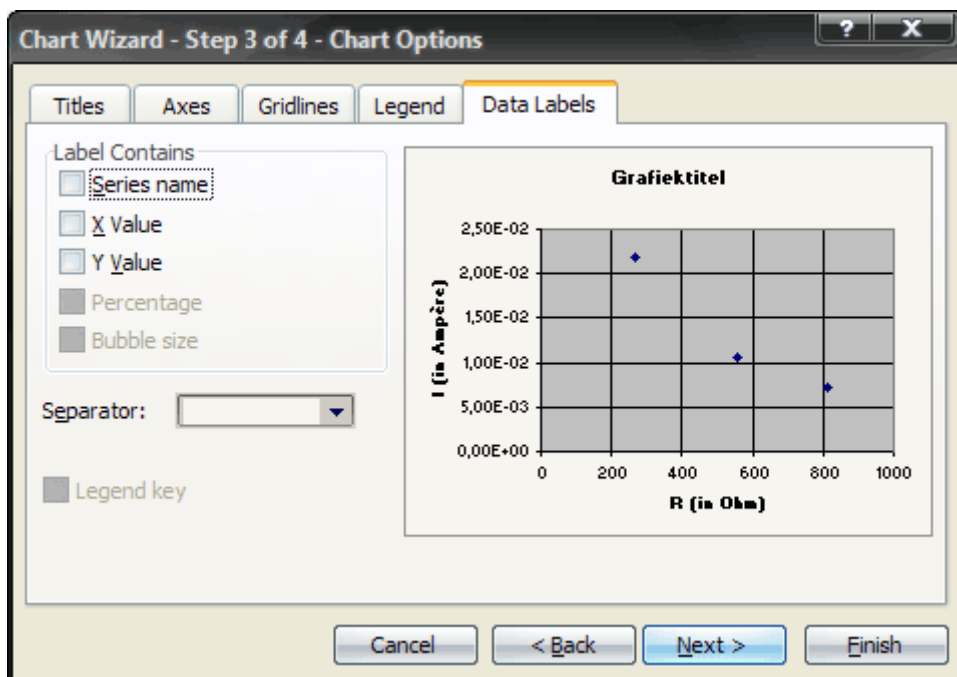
Chart Wizard - Step 3 of 4 - Chart Options

?
X

Titles
Axes
Gridlines
Legend
Data Labels

Label Contains
Series name
X Value
Y Value
Percentage
Bubble size

Separator:

Legend key

Grafiektitel

2,50E-02
2,00E-02
1,50E-02
1,00E-02
5,00E-03
0,00E+00

I (in Ampère)

0
200
400
600
800
1000

R (in Ohm)

Cancel
< Back
Next >
Finish